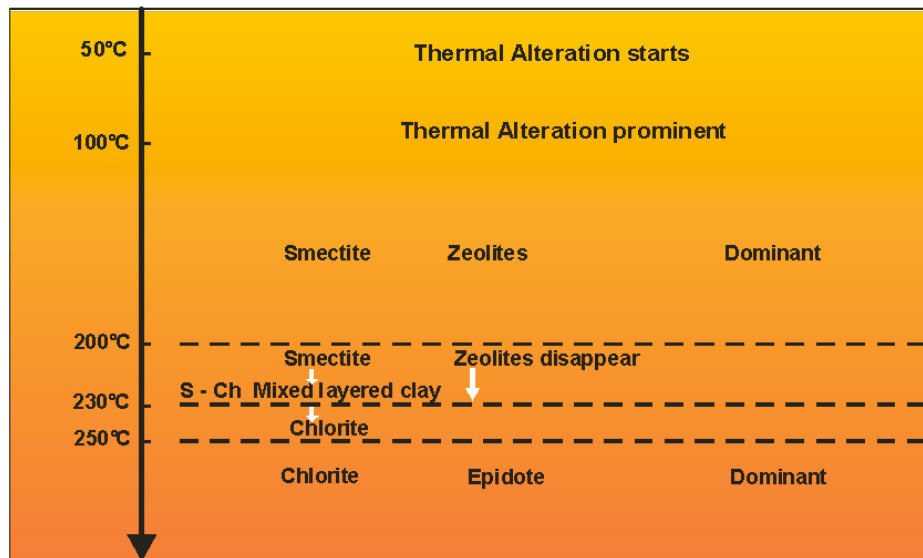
50ºC

Thermal Alteration starts

100ºC

Thermal Alteration prominent

Smectite Zeolites Dominant

200ºC

Smectite

Zeolites disappear

S - Ch Mixed layered clay

230ºC

Chlorite

250ºC

Chlorite Epidote Dominant